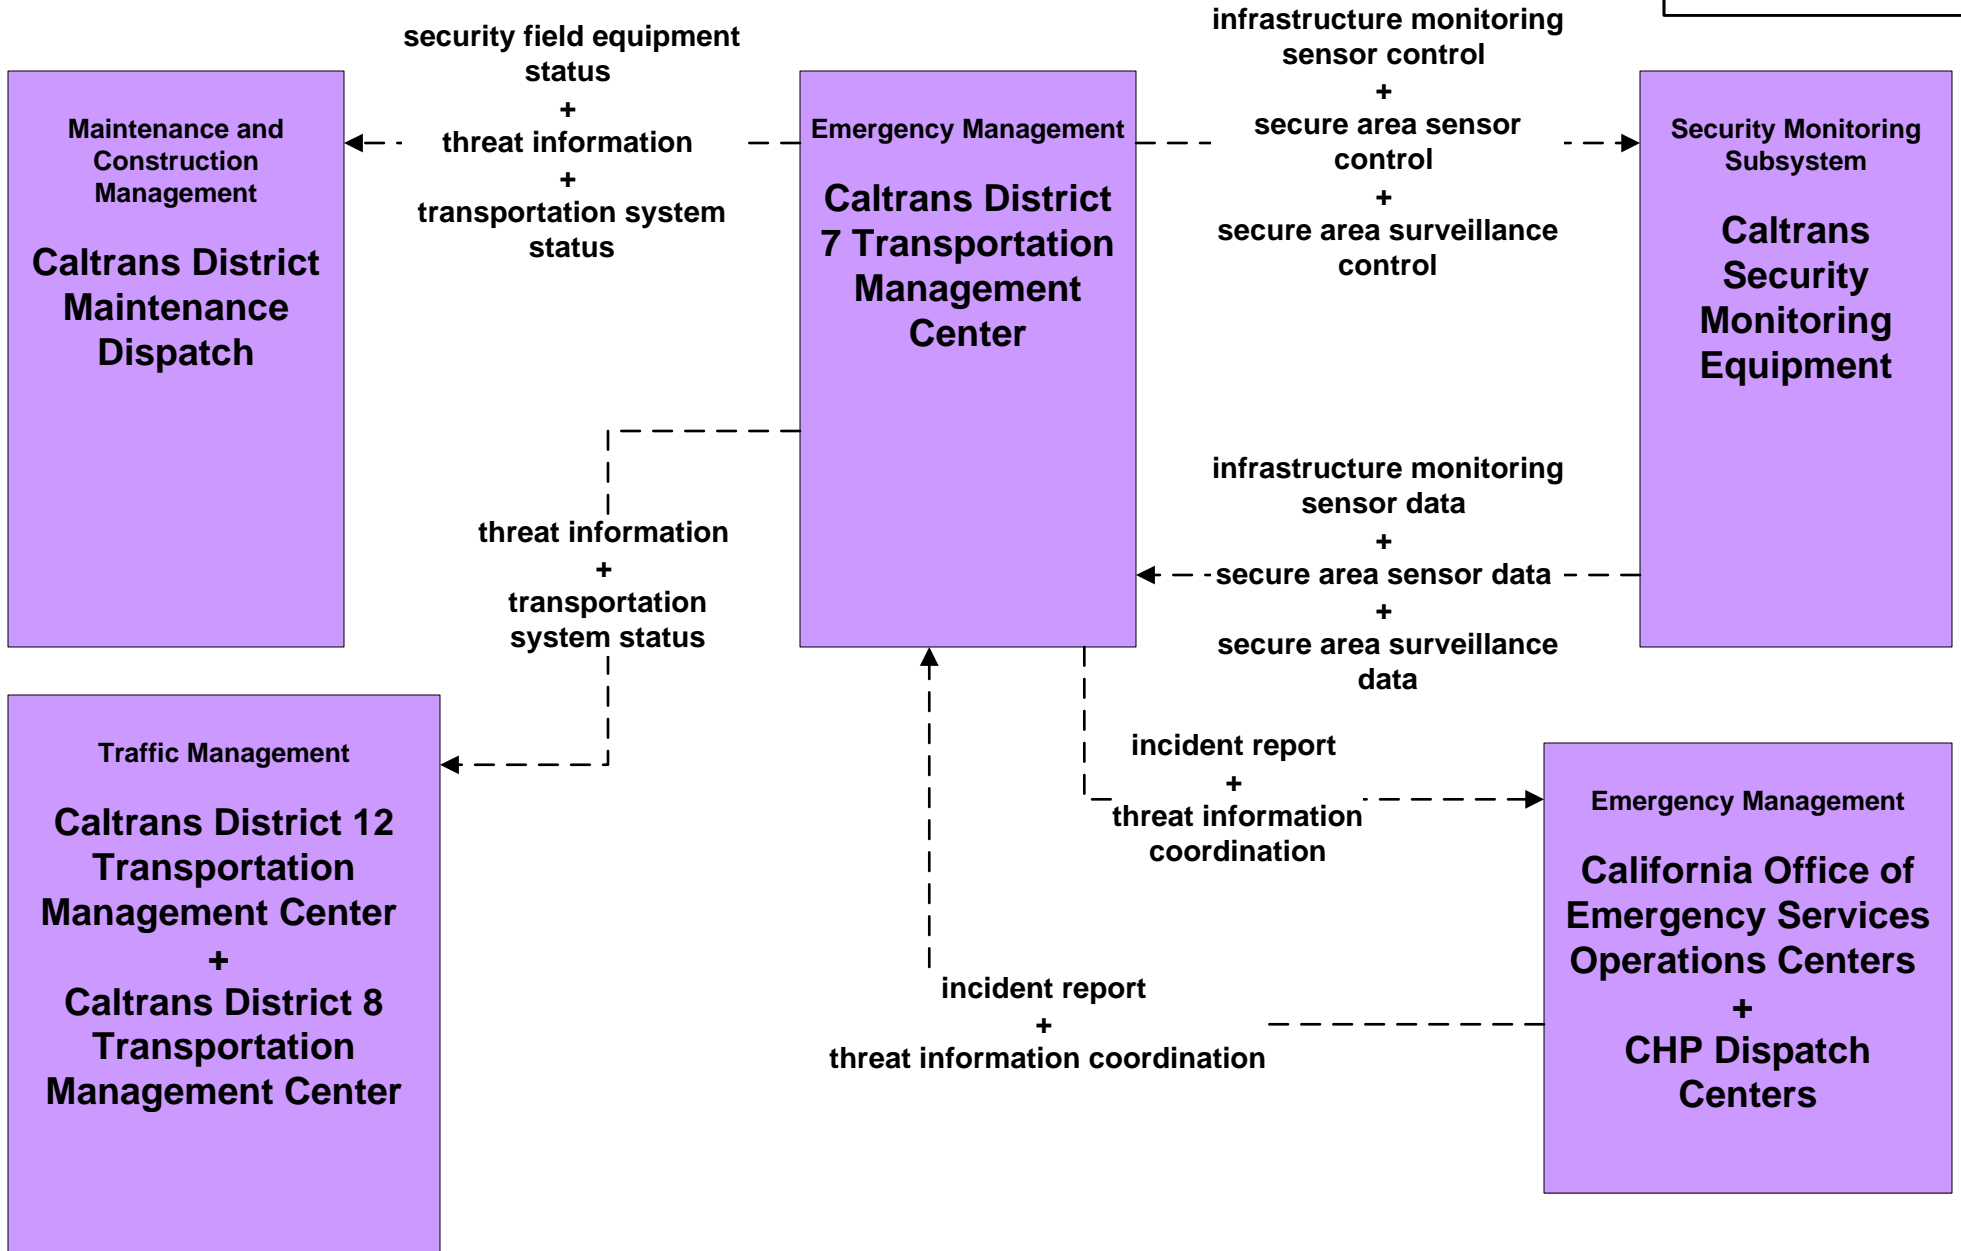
Maintenance and Construction Management

Caltrans District Maintenance Dispatch

security field equipment status
+
threat information
+
transportation system status

Emergency Management

Caltrans District 7 Transportation Management Center

infrastructure monitoring sensor control
+
secure area sensor control
+
secure area surveillance control

Security Monitoring Subsystem

Caltrans Security Monitoring Equipment

threat information
+
transportation system status

infrastructure monitoring sensor data
+
secure area sensor data
+
secure area surveillance data

Traffic Management

Caltrans District 12 Transportation Management Center
+
Caltrans District 8 Transportation Management Center

incident report
+
threat information coordination

Emergency Management

California Office of Emergency Services Operations Centers
+
CHP Dispatch Centers

incident report
+
threat information coordination